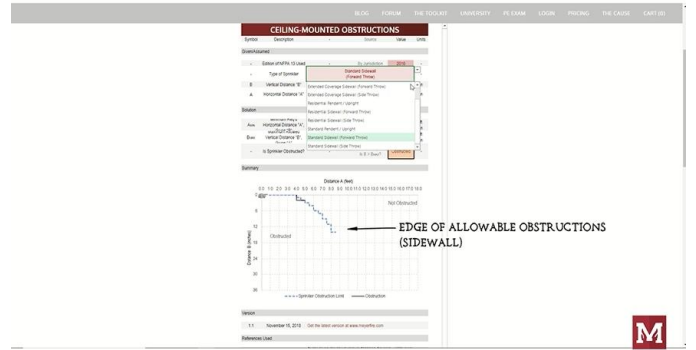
BLOG FORUM THE TOOLKIT UNIVERSITY PE EXAM LOGIN PRICING THE CAUSE CART (0)

CEILING-MOUNTED OBSTRUCTIONS

Symbol Description Source Value Units

Given/Assumed

- Edition of NFPA 13 Used By Jurisdiction 2016

- Type of Sprinkler Standard Sidewall (Forward Throw)

B Vertical Distance "B"

A Horizontal Distance "A"

Extended Coverage Sidewall (Forward Throw)
Extended Coverage Sidewall (Side Throw)
Residential Pendent / Upright
Residential Sidewall (Forward Throw)
Residential Sidewall (Side Throw)
Standard Pendent / Upright
Standard Sidewall (Forward Throw)
Standard Sidewall (Side Throw)

Solution

$A_{min}$ Horizontal Distance "A"

$B_{max}$ Vertical Distance "B"

- Is Sprinkler Obstructed? Obstructed

Summary

Distance A (feet)

0.0 1.0 2.0 3.0 4.0 5.0 6.0 7.0 8.0 9.0 10.0 11.0 12.0 13.0 14.0 15.0 16.0 17.0 18.0

0 6 12 18 24 30 36

Distance B (inches)

Not Obstructed

Obstructed

Sprinkler Obstruction Limit Obstruction

EDGE OF ALLOWABLE OBSTRUCTIONS (SIDEWALL)

Version

1.1 November 15, 2018 Get the latest version at www.meyerfire.com

References Used

M